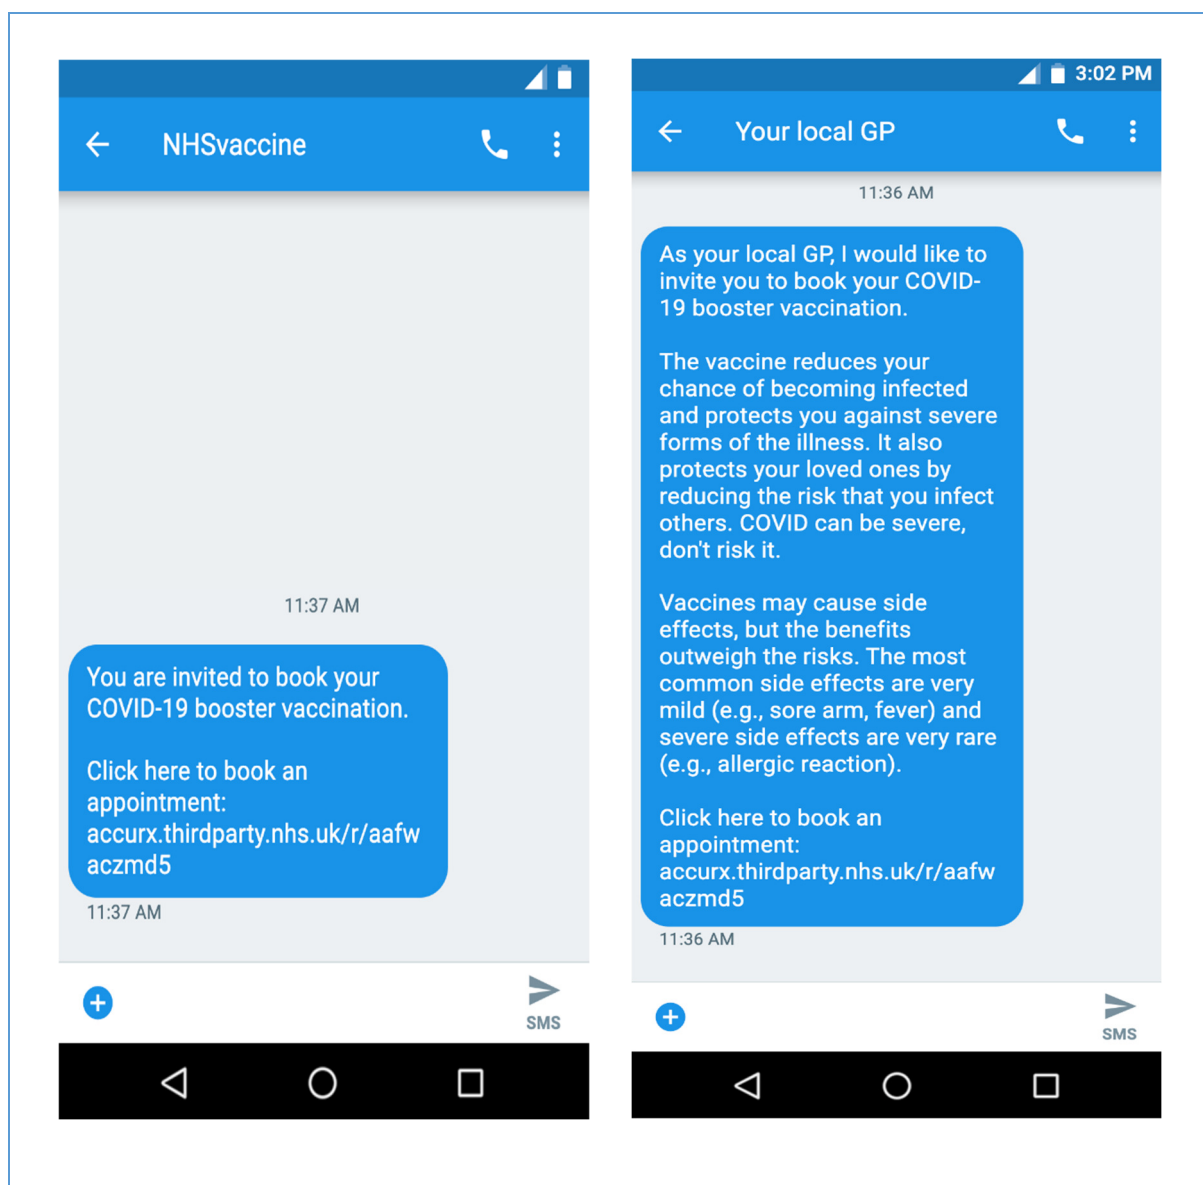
NHSvaccine

11:37 AM

You are invited to book your COVID-19 booster vaccination.

Click here to book an appointment: accurx.thirdparty.nhs.uk/r/aafwaczmd5

11:37 AM

SMS

3:02 PM

Your local GP

11:36 AM

As your local GP, I would like to invite you to book your COVID-19 booster vaccination.

The vaccine reduces your chance of becoming infected and protects you against severe forms of the illness. It also protects your loved ones by reducing the risk that you infect others. COVID can be severe, don't risk it.

Vaccines may cause side effects, but the benefits outweigh the risks. The most common side effects are very mild (e.g., sore arm, fever) and severe side effects are very rare (e.g., allergic reaction).

Click here to book an appointment: accurx.thirdparty.nhs.uk/r/aafwaczmd5

11:36 AM

SMS